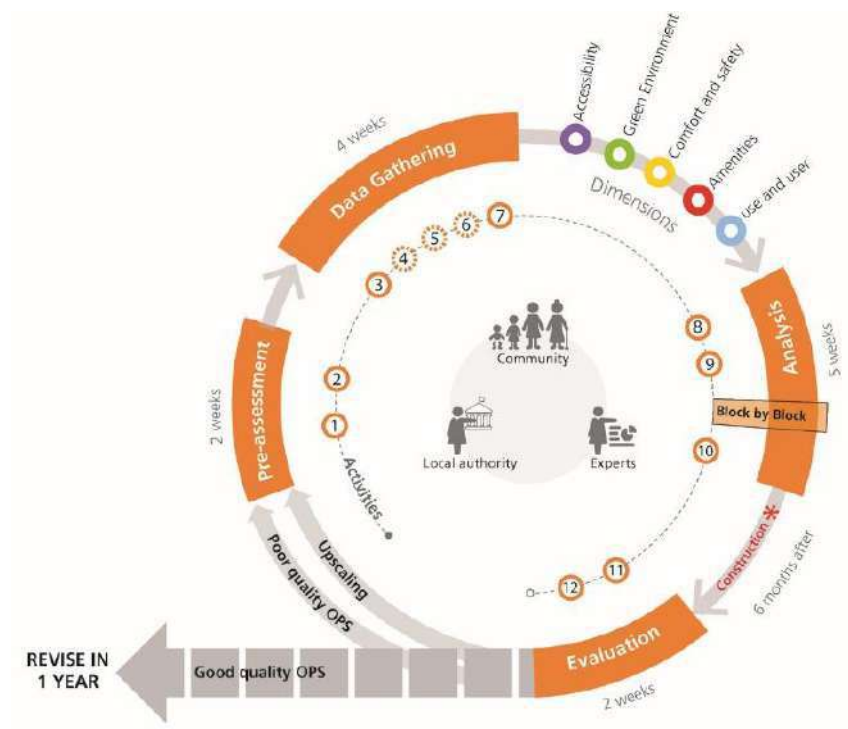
Accessibility
Green Environment
Comfort and safety
Amenities
use and user
Dimensions

4 weeks
Data Gathering

Analysis
5 weeks
Block by Block

Pre-assessment
2 weeks

1
2
3
4
5
6
7
8
9
10
11
12

Activities

Community
Local authority
Experts

Construction *
6 months after

Evaluation
2 weeks

Upscaling
Poor quality OPS

REVISE IN 1 YEAR
Good quality OPS